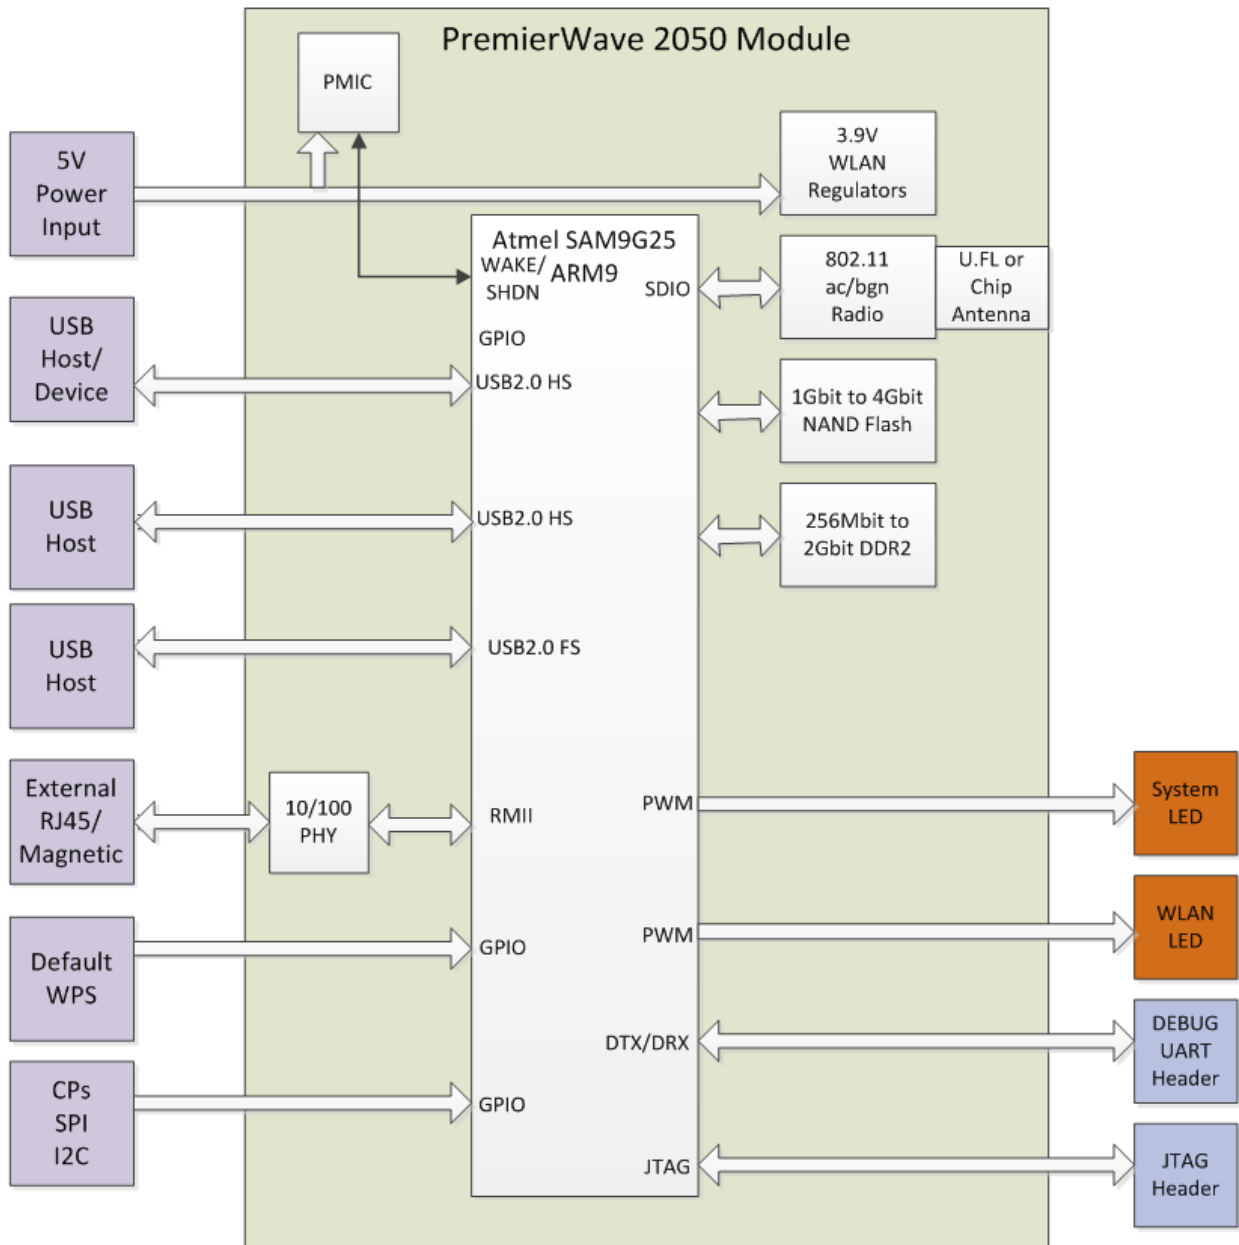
PremierWave 2050 Module

PMIC

5V Power Input

3.9V WLAN Regulators

Atmel SAM9G25 ARM9

WAKE/ SHDN

GPIO

SDIO

802.11 ac/bgn Radio

U.FL or Chip Antenna

USB Host/ Device

USB2.0 HS

1Gbit to 4Gbit NAND Flash

USB Host

USB2.0 HS

256Mbit to 2Gbit DDR2

USB Host

USB2.0 FS

External RJ45/ Magnetic

10/100 PHY

RMII

PWM

System LED

Default WPS

GPIO

PWM

WLAN LED

DTX/DRX

DEBUG UART Header

CPs SPI I2C

GPIO

JTAG

JTAG Header